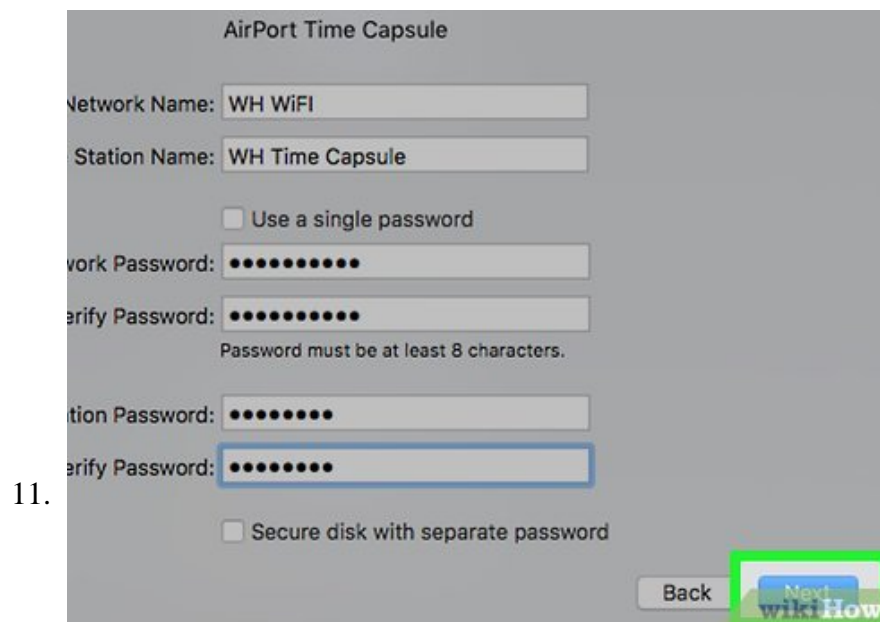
11.

AirPort Time Capsule

Network Name: WH WiFi

Station Name: WH Time Capsule

Use a single password

work Password: ••••••••••

erify Password: ••••••••••

Password must be at least 8 characters.

tion Password: ••••••••

erify Password: ••••••••

Secure disk with separate password

Back

Next

wikiHow